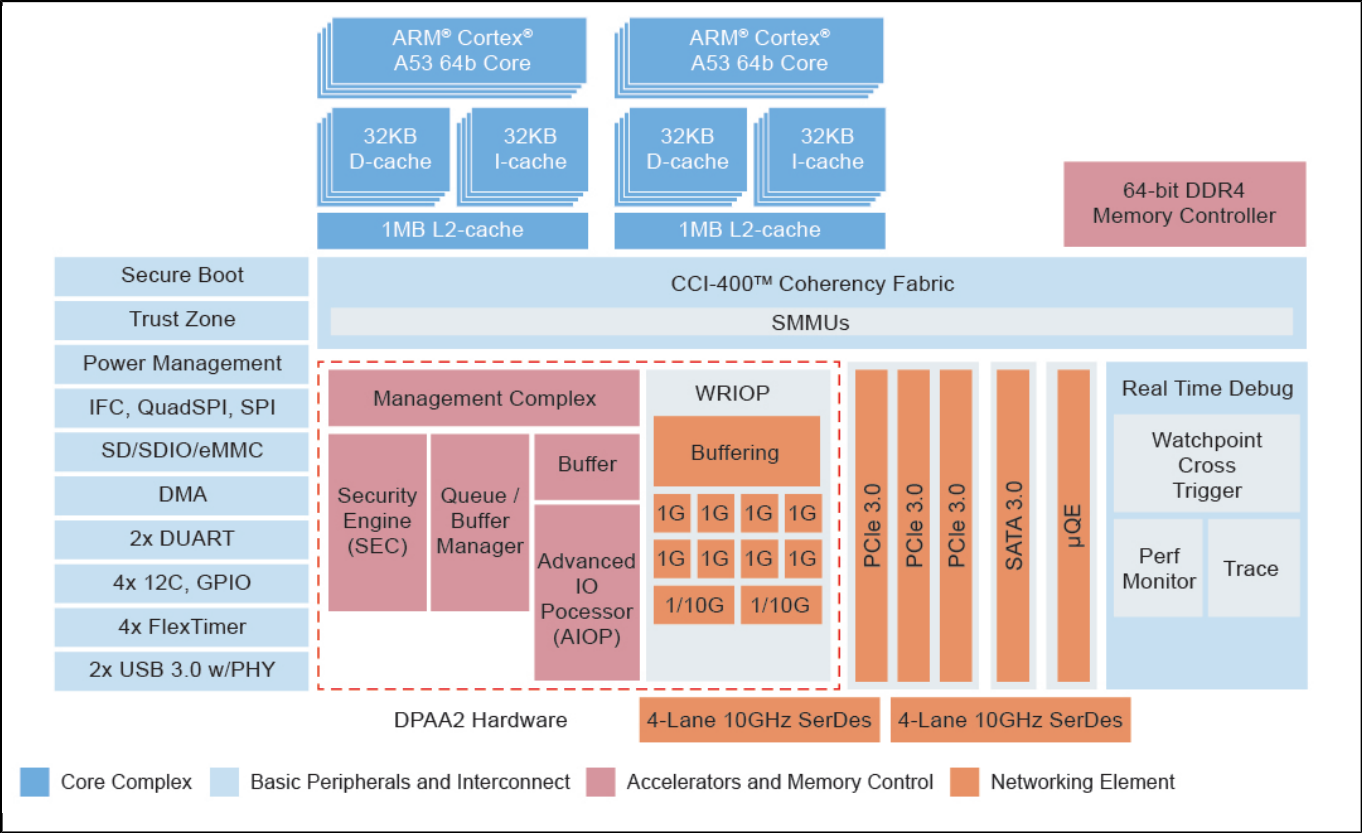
ARM® Cortex® A53 64b Core

32KB D-cache

32KB I-cache

1MB L2-cache

ARM® Cortex® A53 64b Core

32KB D-cache

32KB I-cache

1MB L2-cache

64-bit DDR4 Memory Controller

Secure Boot
Trust Zone
Power Management
IFC, QuadSPI, SPI
SD/SDIO/eMMC
DMA
2x DUART
4x 12C, GPIO
4x FlexTimer
2x USB 3.0 w/PHY

CCI-400™ Coherency Fabric

SMMUs

Management Complex

Security Engine (SEC)

Queue / Buffer Manager

Buffer

Advanced IO Pocessor (AIOP)

WRIOP

Buffering

1G 1G 1G 1G
1G 1G 1G 1G
1/10G 1/10G

PCIe 3.0
PCIe 3.0
PCIe 3.0
SATA 3.0
μQE

Real Time Debug

Watchpoint Cross Trigger

Perf Monitor

Trace

DPAA2 Hardware

4-Lane 10GHz SerDes

4-Lane 10GHz SerDes

Core Complex
Basic Peripherals and Interconnect
Accelerators and Memory Control
Networking Element